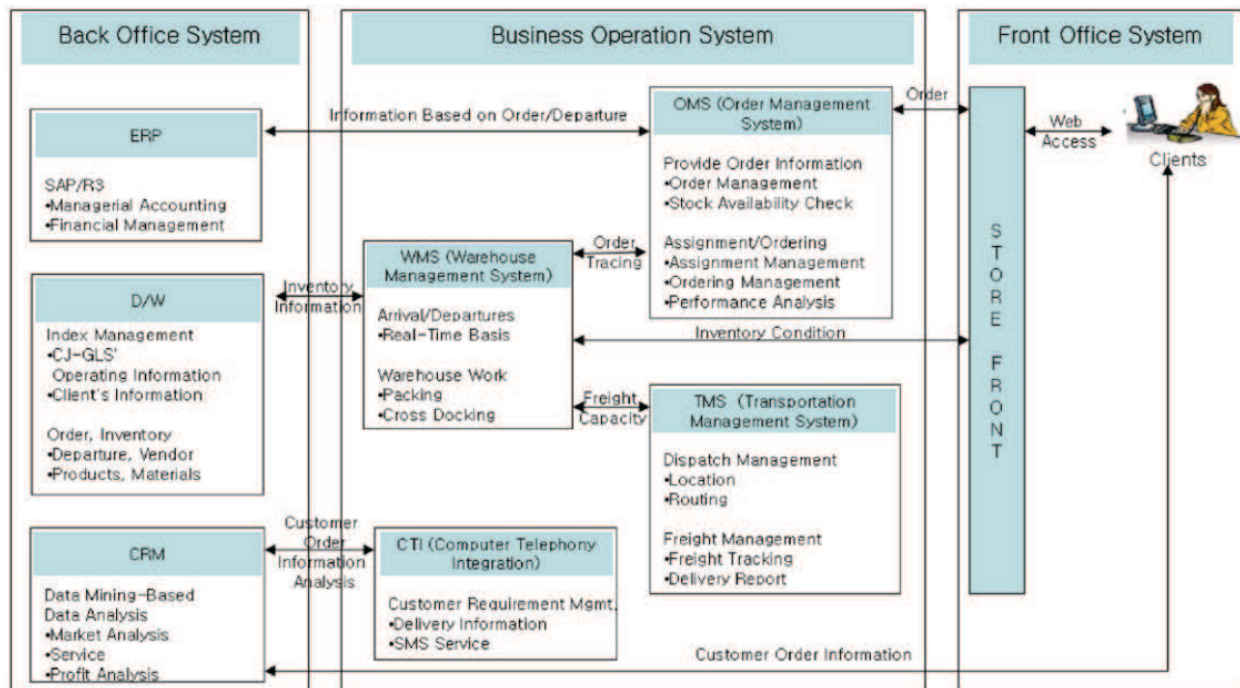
Back Office System

Business Operation System

Front Office System

ERP

SAP/R3
•Managerial Accounting
•Financial Management

Information Based on Order/Departure

OMS (Order Management System)

Provide Order Information
•Order Management
•Stock Availability Check

Assignment/Ordering
•Assignment Management
•Ordering Management
•Performance Analysis

Order

Web Access

Clients

D/W

Index Management
•CJ-GLS' Operating Information
•Client's Information

Order, Inventory
•Departure, Vendor
•Products, Materials

Inventory Information

WMS (Warehouse Management System)

Arrival/Departures
•Real-Time Basis

Warehouse Work
•Packing
•Cross Docking

Order Tracing

Inventory Condition

S T O R E F R O N T

Freight Capacity

TMS (Transportation Management System)

Dispatch Management
•Location
•Routing

Freight Management
•Freight Tracking
•Delivery Report

CRM

Data Mining-Based Data Analysis
•Market Analysis
•Service
•Profit Analysis

Customer Order Information Analysis

CTI (Computer Telephony Integration)

Customer Requirement Mgmt.
•Delivery Information
•SMS Service

Customer Order Information